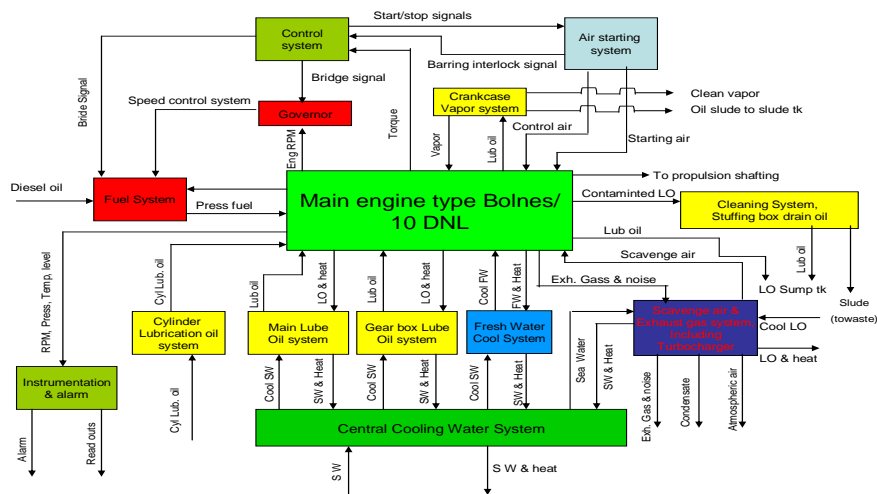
Control system

Start/stop signals

Air starting system

Barring interlock signal

Bride Signal

Bridge signal

Speed control system

Governor

Crankcase Vapor system

Clean vapor

Oil slude to slude tk

Control air

Starting air

Torque

Eng RPM

Vapor

Lub oil

To propulsion shafting

Diesel oil

Fuel System

Press fuel

Main engine type Bolnes/ 10 DNL

Contaminted LO

Cleaning System, Stuffing box drain oil

Lub oil

Scavenge air

Lub oil

LO Sump tk

Slude (towaste)

RPM, Press, Temp, level

Cyl Lub. oil

Lub oil

LO & heat

Lub oil

LO & heat

Cool FW

FW & Heat

Exh. Gass & noise

Scavenge air & Exhaust gas system, including Turbocharger

Cool LO

LO & heat

Cylinder Lubrication oil system

Main Lube Oil system

Gear box Lube Oil system

Fresh Water Cool System

Sea Water

SW & Heat

Instrumentation & alarm

Cyl Lub. oil

Cool SW

SW & Heat

Cool SW

SW & heat

Cool SW

SW & Heat

Exh. Gas & noise

Condensate

Atmospheric air

Central Cooling Water System

Alarm

Read outs

S W

S W & heat